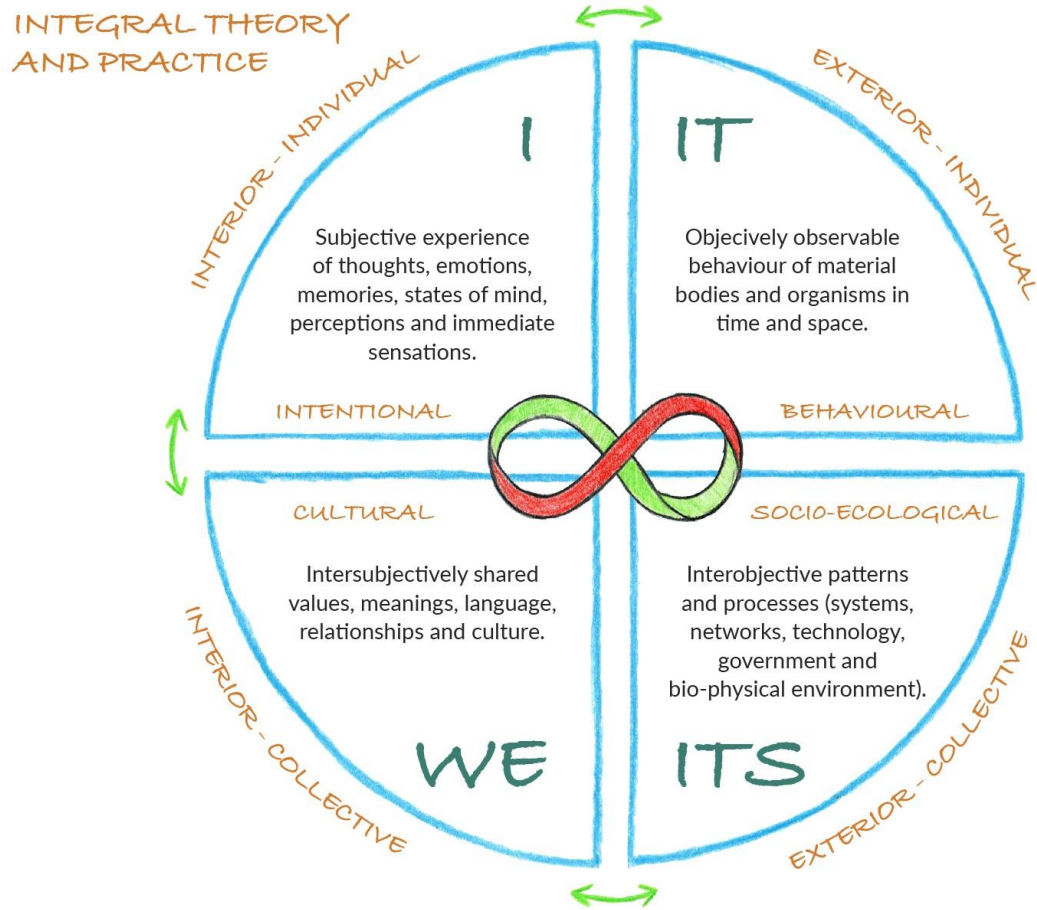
INTEGRAL THEORY AND PRACTICE

INTERIOR - INDIVIDUAL

EXTERIOR - INDIVIDUAL

I

IT

Subjective experience of thoughts, emotions, memories, states of mind, perceptions and immediate sensations.

Objecively observable behaviour of material bodies and organisms in time and space.

INTENTIONAL

BEHAVIOURAL

CULTURAL

SOCIO-ECOLOGICAL

Intersubjectively shared values, meanings, language, relationships and culture.

Interobjective patterns and processes (systems, networks, technology, government and bio-physical environment).

WE

ITS

INTERIOR - COLLECTIVE

EXTERIOR - COLLECTIVE